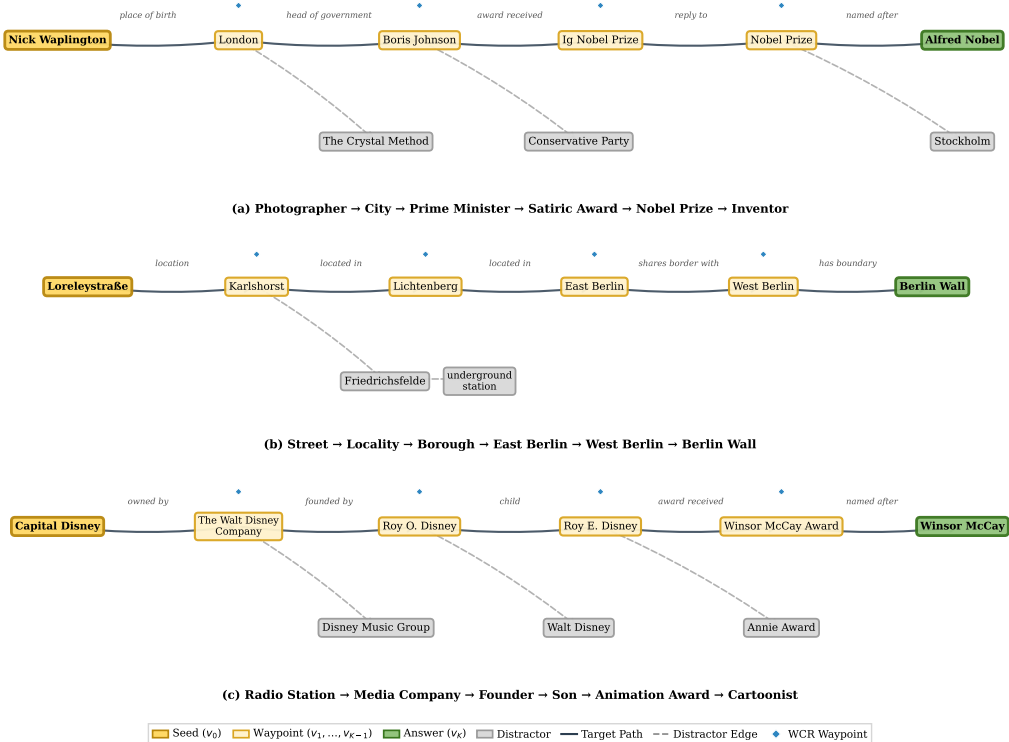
place of birth, head of government, award received, reply to, named after

Nick Waplington — London — Boris Johnson — Ig Nobel Prize — Nobel Prize — Alfred Nobel

The Crystal Method, Conservative Party, Stockholm

(a) Photographer → City → Prime Minister → Satiric Award → Nobel Prize → Inventor

location, located in, located in, shares border with, has boundary

Loreleystraße — Karlshorst — Lichtenberg — East Berlin — West Berlin — Berlin Wall

Friedrichsfelde, underground station

(b) Street → Locality → Borough → East Berlin → West Berlin → Berlin Wall

owned by, founded by, child, award received, named after

Capital Disney — The Walt Disney Company — Roy O. Disney — Roy E. Disney — Winsor McCay Award — Winsor McCay

Disney Music Group, Walt Disney, Annie Award

(c) Radio Station → Media Company → Founder → Son → Animation Award → Cartoonist

Seed ($v_0$) Waypoint ($v_1, ..., v_{K-1}$) Answer ($v_K$) Distractor Target Path Distractor Edge WCR Waypoint